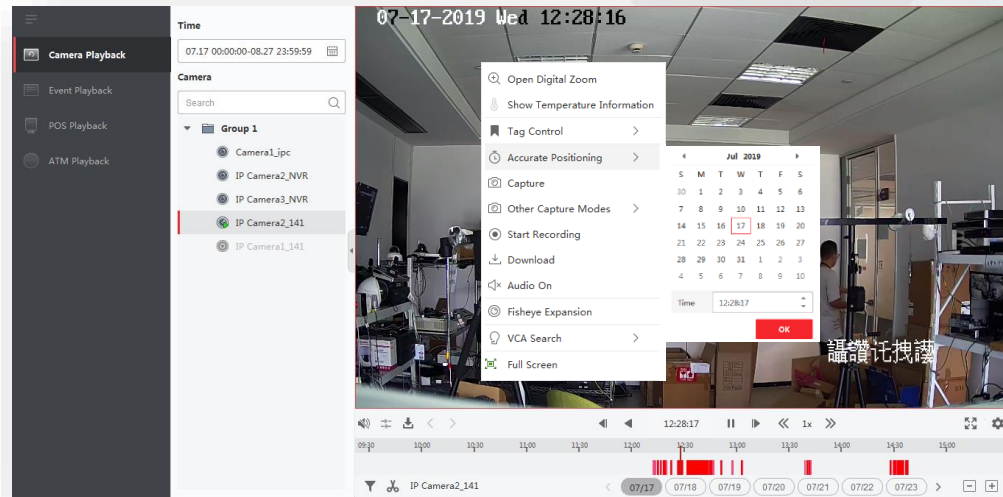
Camera Playback
Event Playback
POS Playback
ATM Playback

Time
07.17 00:00:00-08.27 23:59:59
Camera
Search
Group 1
Camera1_ipc
IP Camera2_NVR
IP Camera3_NVR
IP Camera2_141
IP Camera1_141

07-17-2019 Wed 12:28:16

Open Digital Zoom
Show Temperature Information
Tag Control
Accurate Positioning
Capture
Other Capture Modes
Start Recording
Download
Audio On
Fisheye Expansion
VCA Search
Full Screen

Jul 2019

| S | M | T | W | T | F | S |
|---|---|---|---|---|---|---|
| 30 | 1 | 2 | 3 | 4 | 5 | 6 |
| 7 | 8 | 9 | 10 | 11 | 12 | 13 |
| 14 | 15 | 16 | 17 | 18 | 19 | 20 |
| 21 | 22 | 23 | 24 | 25 | 26 | 27 |
| 28 | 29 | 30 | 31 | 1 | 2 | 3 |
| 4 | 5 | 6 | 7 | 8 | 9 | 10 |

Time 12:28:17
OK

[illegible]

12:28:17
1x

09:30 10:00 10:30 11:00 11:30 12:00 12:30 13:00 13:30 14:00 14:30 15:00

IP Camera2_141
07/17 07/18 07/19 07/20 07/21 07/22 07/23